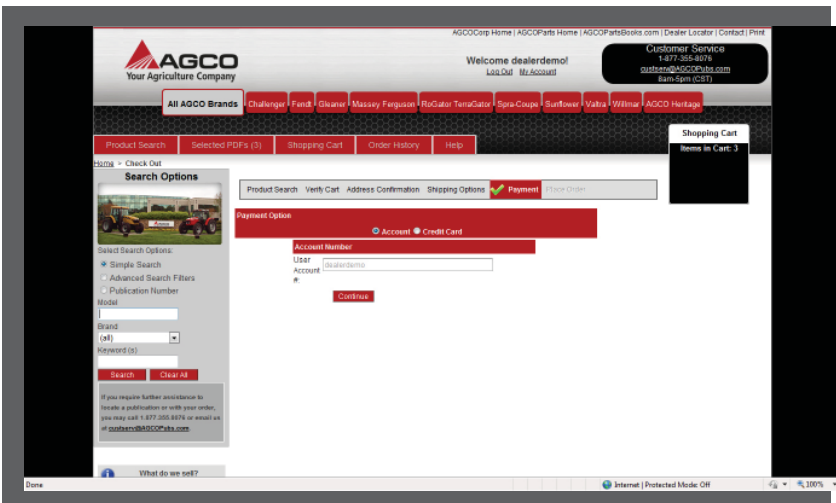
AGCOCorp Home | AGCOParts Home | AGCOPartsBooks.com | Dealer Locator | Contact | Print

AGCO
Your Agriculture Company

Welcome dealerdemo!
Log Out My Account

Customer Service
1-877-355-8076
custserv@AGCOPubs.com
8am-5pm (CST)

All AGCO Brands | Challenger | Fendt | Gleaner | Massey Ferguson | RoGator TerraGator | Spra-Coupe | Sunflower | Valtra | Willmar | AGCO Heritage

Product Search | Selected PDFs (3) | Shopping Cart | Order History | Help

Shopping Cart
Items in Cart: 3

Home > Check Out

Search Options

Select Search Options:
Simple Search
Advanced Search Filters
Publication Number
Model
Brand
(all)
Keyword (s)
Search Clear All

If you require further assistance to locate a publication or with your order, you may call 1.877.355.8076 or email us at custserv@AGCOPubs.com.

What do we sell?

Product Search | Verify Cart | Address Confirmation | Shipping Options | Payment | Place Order

Payment Option
Account Credit Card

Account Number
User Account #
dealerdemo

Continue

Done
Internet | Protected Mode: Off
100%